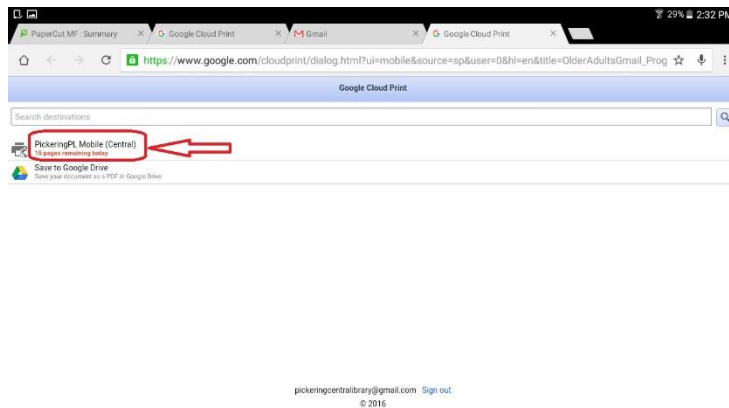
29% 2:32 PM

PaperCut MF : Summary ×
Google Cloud Print ×
Gmail ×
Google Cloud Print ×

https://www.google.com/cloudprint/dialog.html?ui=mobile&source=sp&user=0&hl=en&title=OlderAdultsGmail_Prog

Google Cloud Print

Search destinations

PickeringPL Mobile (Central)
15 pages remaining today

Save to Google Drive
Save your document as a PDF in Google Drive

pickeringcentrallibrary@gmail.com Sign out
© 2016